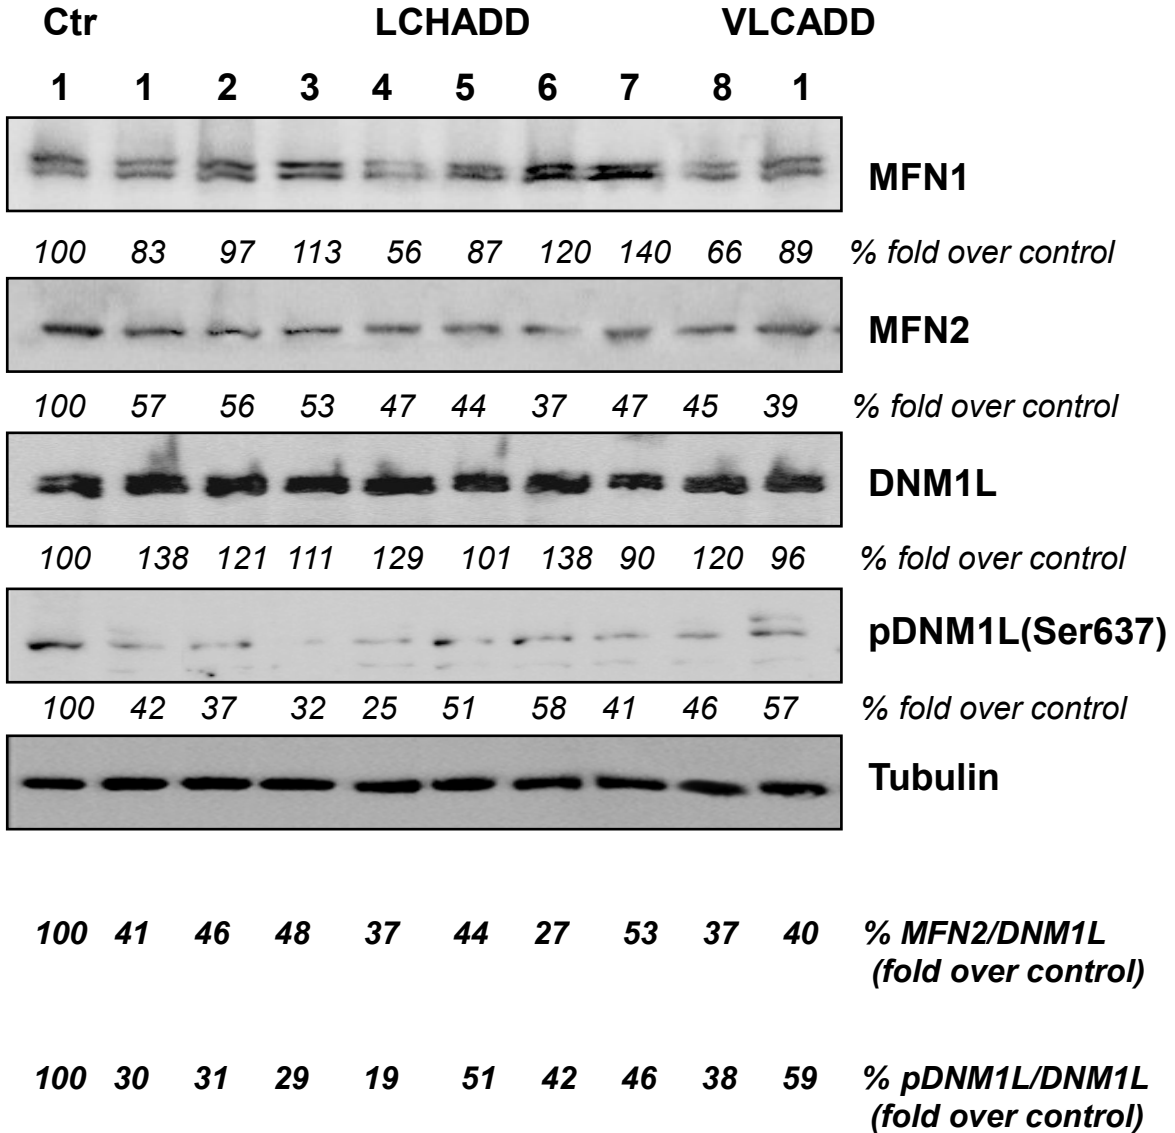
Ctr LCHADD VLCADD

1 1 2 3 4 5 6 7 8 1

MFN1

100 83 97 113 56 87 120 140 66 89 % fold over control

MFN2

100 57 56 53 47 44 37 47 45 39 % fold over control

DNM1L

100 138 121 111 129 101 138 90 120 96 % fold over control

pDNM1L(Ser637)

100 42 37 32 25 51 58 41 46 57 % fold over control

Tubulin

100 41 46 48 37 44 27 53 37 40 % MFN2/DNM1L (fold over control)

100 30 31 29 19 51 42 46 38 59 % pDNM1L/DNM1L (fold over control)